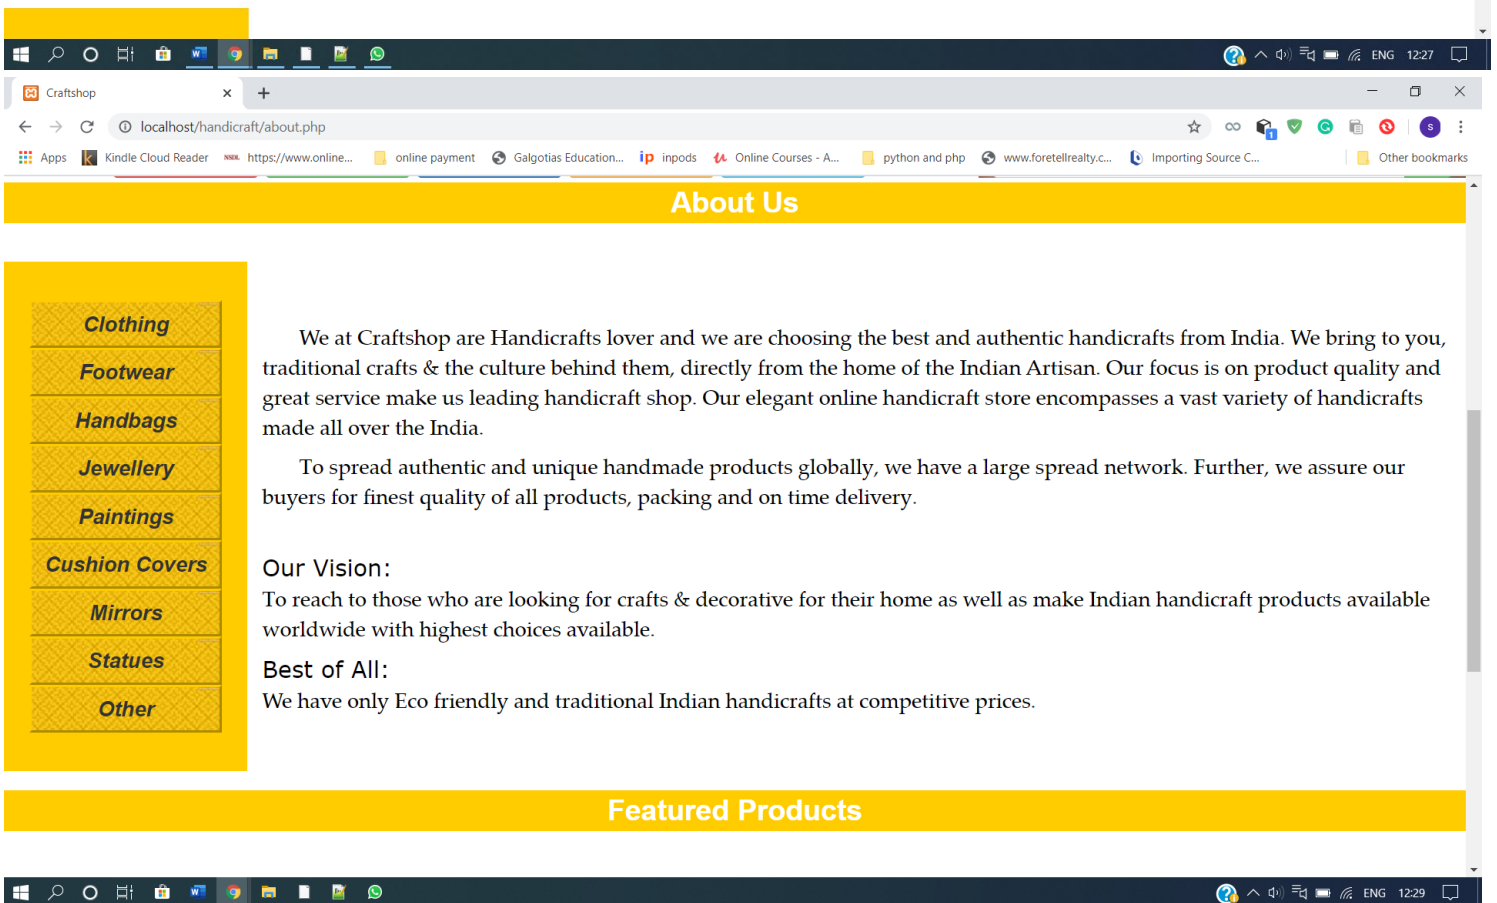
ENG 12:27

Craftshop

localhost/handicraft/about.php

Apps Kindle Cloud Reader https://www.online... online payment Galgotias Education... inpods Online Courses - A... python and php www.foretellrealty.c... Importing Source C... Other bookmarks

About Us

Clothing
Footwear
Handbags
Jewellery
Paintings
Cushion Covers
Mirrors
Statues
Other

We at Craftshop are Handicrafts lover and we are choosing the best and authentic handicrafts from India. We bring to you, traditional crafts & the culture behind them, directly from the home of the Indian Artisan. Our focus is on product quality and great service make us leading handicraft shop. Our elegant online handicraft store encompasses a vast variety of handicrafts made all over the India.

To spread authentic and unique handmade products globally, we have a large spread network. Further, we assure our buyers for finest quality of all products, packing and on time delivery.

Our Vision:
To reach to those who are looking for crafts & decorative for their home as well as make Indian handicraft products available worldwide with highest choices available.

Best of All:
We have only Eco friendly and traditional Indian handicrafts at competitive prices.

Featured Products

ENG 12:29